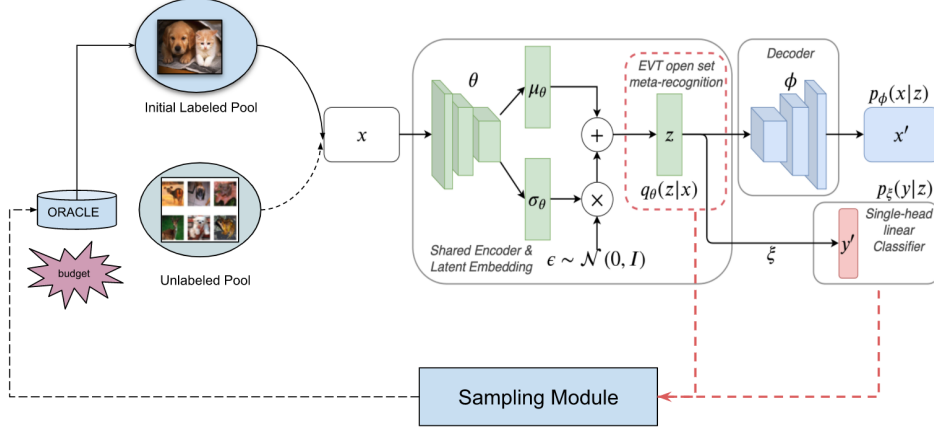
Initial Labeled Pool

Unlabeled Pool

ORACLE

budget

$x$

$\theta$

$\mu_\theta$

$\sigma_\theta$

$+$

$\times$

Shared Encoder & Latent Embedding

$\epsilon \sim \mathcal{N}(0, I)$

EVT open set meta-recognition

$z$

$q_\theta(z|x)$

Decoder

$\phi$

$p_\phi(x|z)$

$x'$

$p_\xi(y|z)$

$\xi$

$y'$

Single-head linear Classifier

Sampling Module